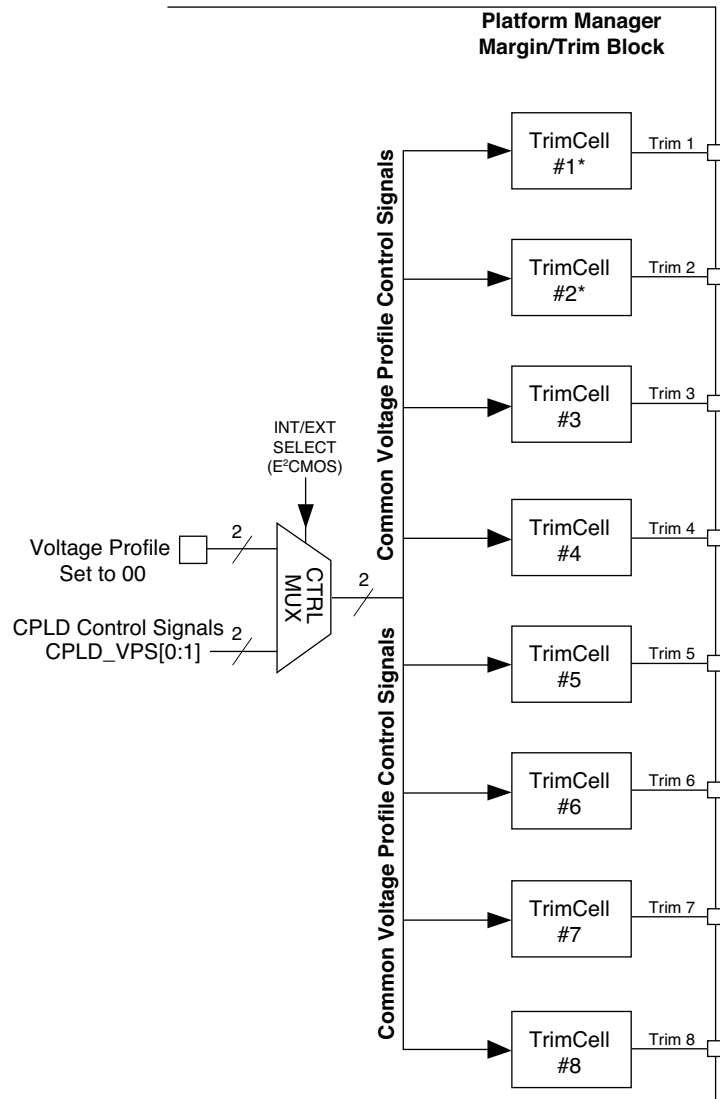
Platform Manager
Margin/Trim Block

Voltage Profile
Set to 00

2

CPLD Control Signals
CPLD_VPS[0:1]

2

INT/EXT
SELECT
($E^2$CMOS)

CTRL
MUX

2

Common Voltage Profile Control Signals

Common Voltage Profile Control Signals

TrimCell
#1*

Trim 1

TrimCell
#2*

Trim 2

TrimCell
#3

Trim 3

TrimCell
#4

Trim 4

TrimCell
#5

Trim 5

TrimCell
#6

Trim 6

TrimCell
#7

Trim 7

TrimCell
#8

Trim 8